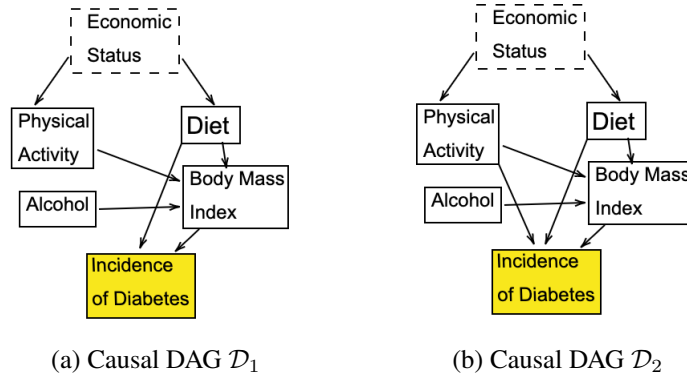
Economic Status

Physical Activity

Diet

Body Mass Index

Alcohol

Incidence of Diabetes

(a) Causal DAG $\mathcal{D}_1$

Economic Status

Physical Activity

Diet

Body Mass Index

Alcohol

Incidence of Diabetes

(b) Causal DAG $\mathcal{D}_2$